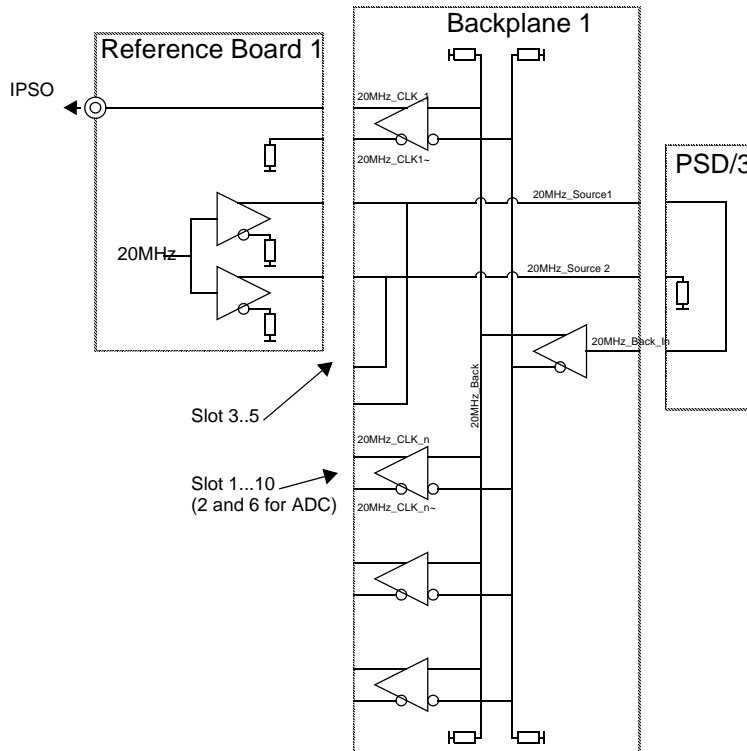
Backplane 1

Reference Board 1

IPSO

20MHz_CLK_1

20MHz_CLK1~

PSD/3

20MHz_Source1

20MHz

20MHz_Source 2

20MHz_Back_In

20MHz_Back

Slot 3..5

20MHz_CLK_n

Slot 1...10
(2 and 6 for ADC)

20MHz_CLK_n~